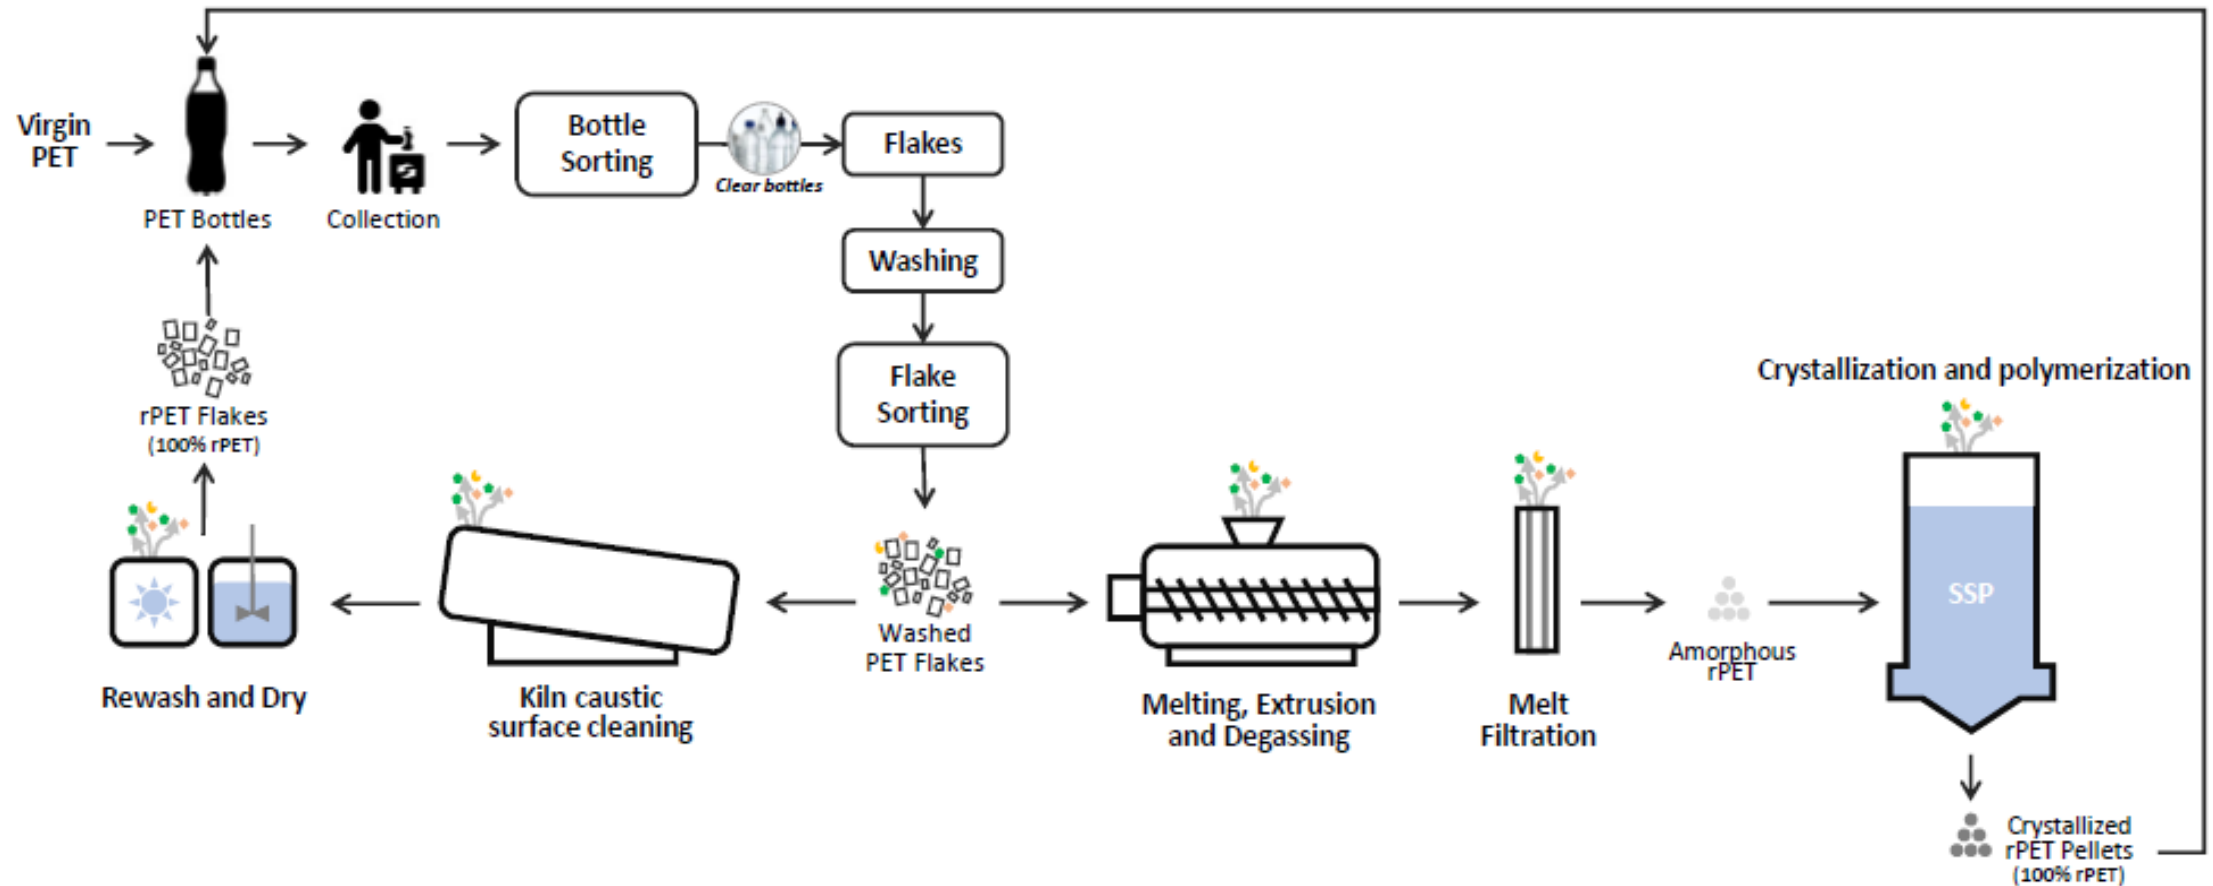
Virgin PET

PET Bottles

Collection

Bottle Sorting

Clear bottles

Flakes

Washing

Flake Sorting

rPET Flakes
(100% rPET)

Crystallization and polymerization

Rewash and Dry

Kiln caustic surface cleaning

Washed PET Flakes

Melting, Extrusion and Degassing

Melt Filtration

Amorphous rPET

SSP

Crystallized rPET Pellets
(100% rPET)